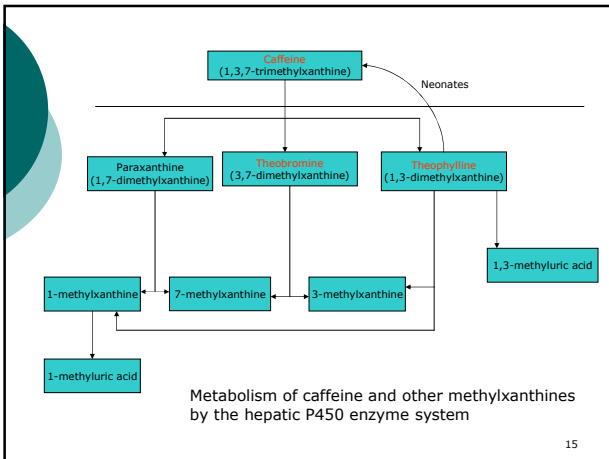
Caffeine
(1,3,7-trimethylxanthine)

Neonates

Paraxanthine
(1,7-dimethylxanthine)

Theobromine
(3,7-dimethylxanthine)

Theophylline
(1,3-dimethylxanthine)

1,3-methyluric acid

1-methylxanthine

7-methylxanthine

3-methylxanthine

1-methyluric acid

Metabolism of caffeine and other methylxanthines by the hepatic P450 enzyme system

15